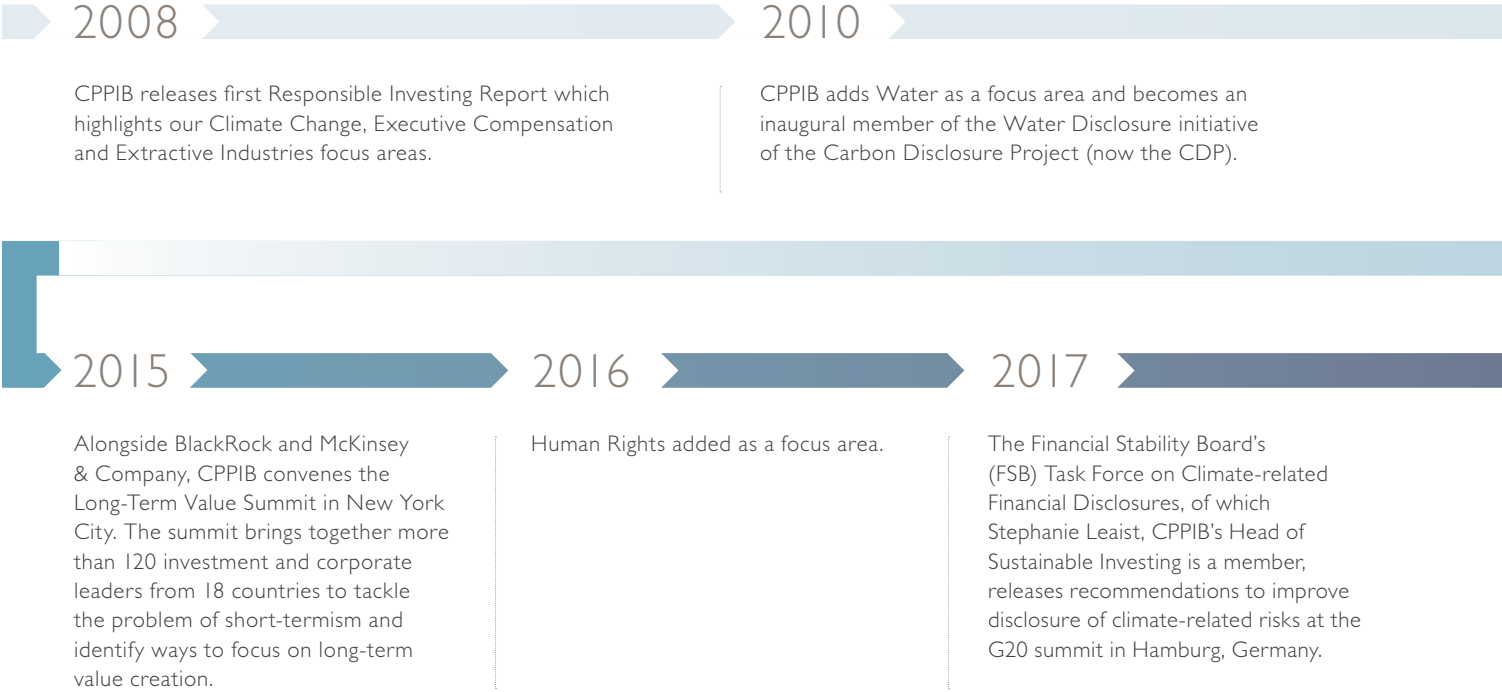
2008

CPPIB releases first Responsible Investing Report which highlights our Climate Change, Executive Compensation and Extractive Industries focus areas.

2010

CPPIB adds Water as a focus area and becomes an inaugural member of the Water Disclosure initiative of the Carbon Disclosure Project (now the CDP).

2015

Alongside BlackRock and McKinsey & Company, CPPIB convenes the Long-Term Value Summit in New York City. The summit brings together more than 120 investment and corporate leaders from 18 countries to tackle the problem of short-termism and identify ways to focus on long-term value creation.

2016

Human Rights added as a focus area.

2017

The Financial Stability Board's (FSB) Task Force on Climate-related Financial Disclosures, of which Stephanie Leaist, CPPIB's Head of Sustainable Investing is a member, releases recommendations to improve disclosure of climate-related risks at the G20 summit in Hamburg, Germany.